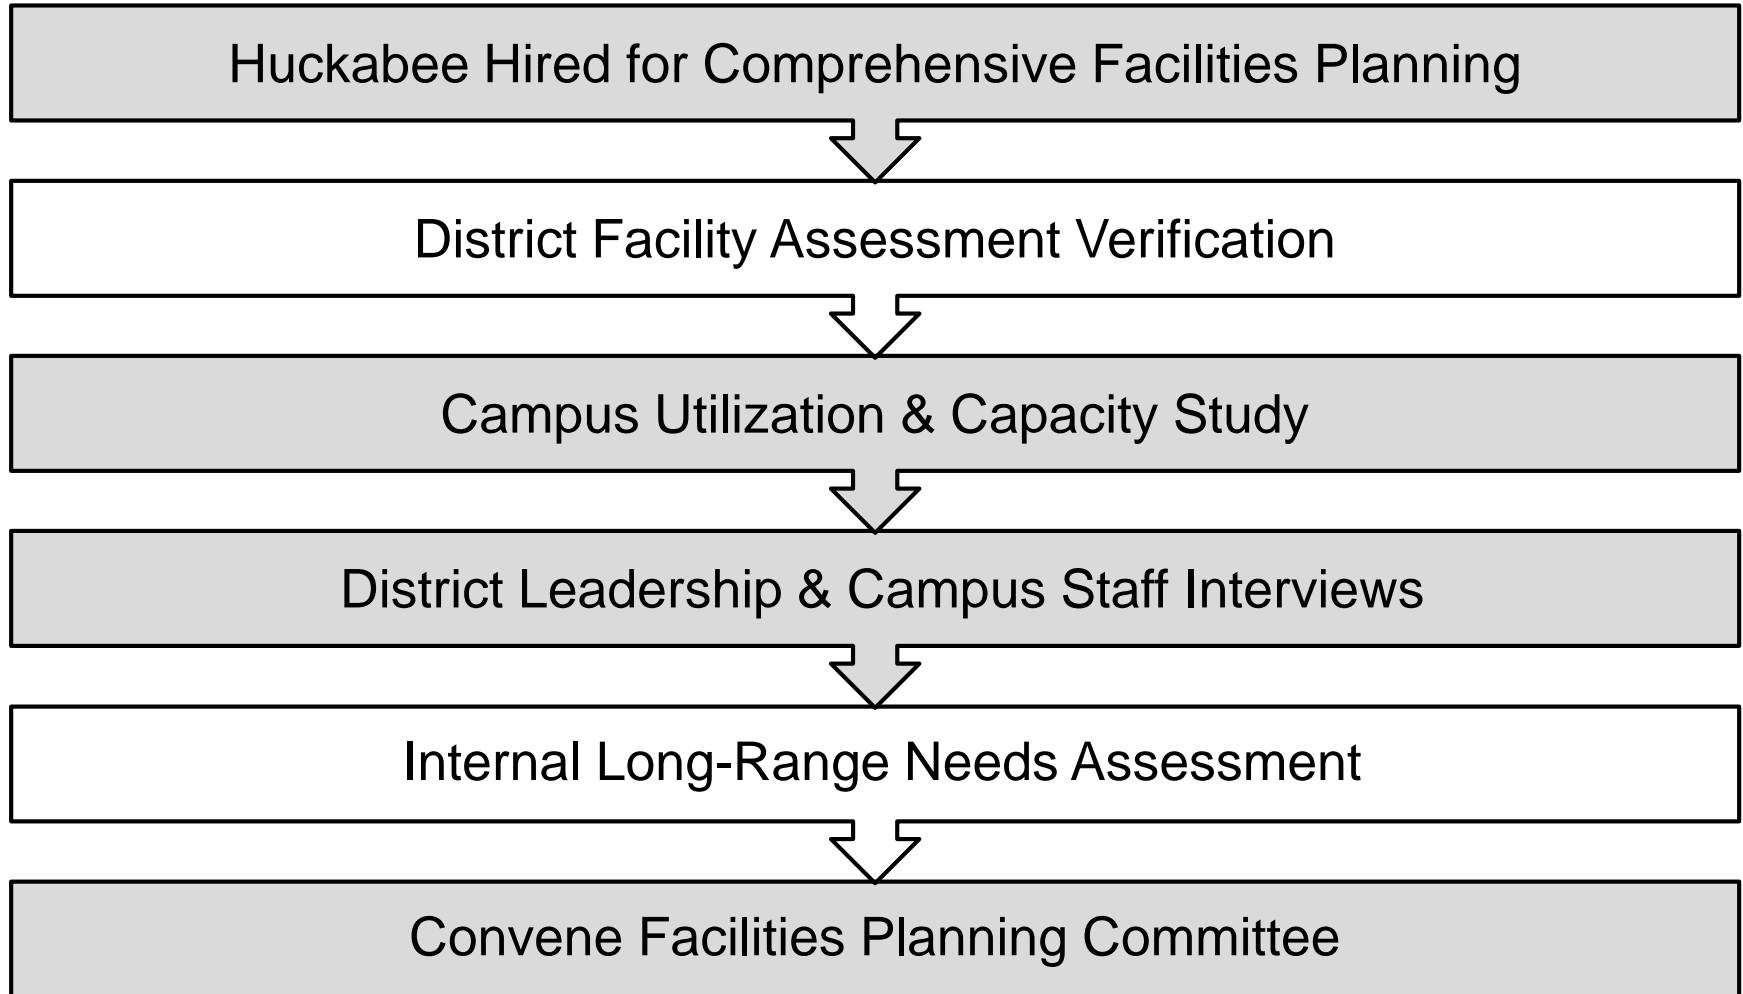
Huckabee Hired for Comprehensive Facilities Planning

District Facility Assessment Verification

Campus Utilization & Capacity Study

District Leadership & Campus Staff Interviews

Internal Long-Range Needs Assessment

Convene Facilities Planning Committee